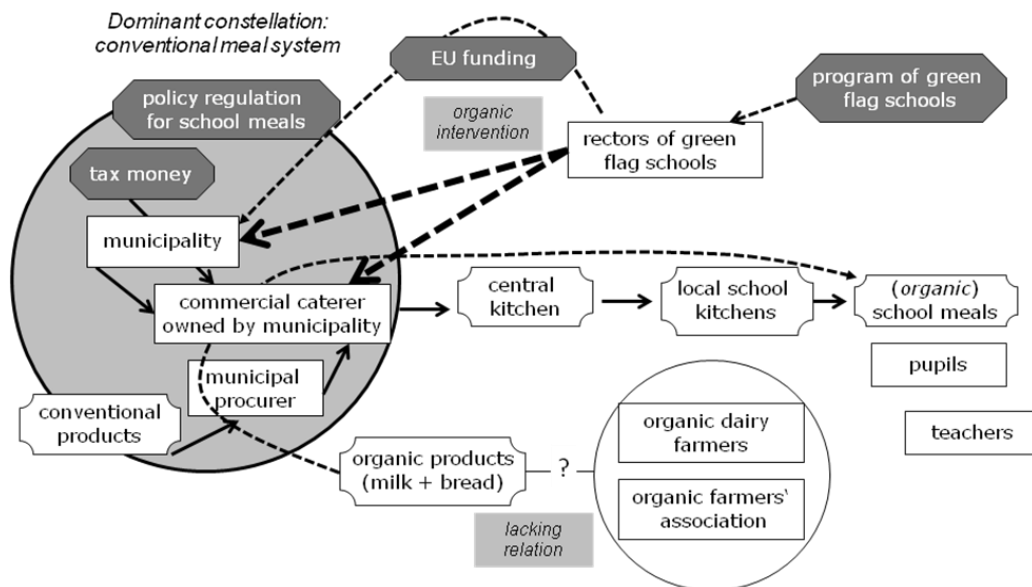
Dominant constellation: conventional meal system

EU funding

program of green flag schools

policy regulation for school meals

organic intervention

rectors of green flag schools

tax money

municipality

commercial caterer owned by municipality

central kitchen

local school kitchens

(organic) school meals

pupils

municipal procurer

conventional products

organic dairy farmers

teachers

organic products (milk + bread)

?

organic farmers' association

lacking relation